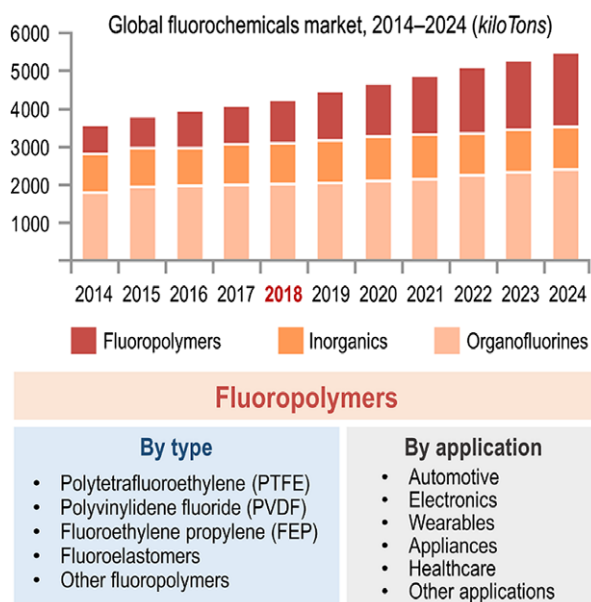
Global fluorochemicals market, 2014–2024 (*kiloTons*)

6000
5000
4000
3000
2000
1000

2014 2015 2016 2017 2018 2019 2020 2021 2022 2023 2024

Fluoropolymers
Inorganics
Organofluorines

Fluoropolymers

By type

- Polytetrafluoroethylene (PTFE)
- Polyvinylidene fluoride (PVDF)
- Fluoroethylene propylene (FEP)
- Fluoroelastomers
- Other fluoropolymers

By application

- Automotive
- Electronics
- Wearables
- Appliances
- Healthcare
- Other applications